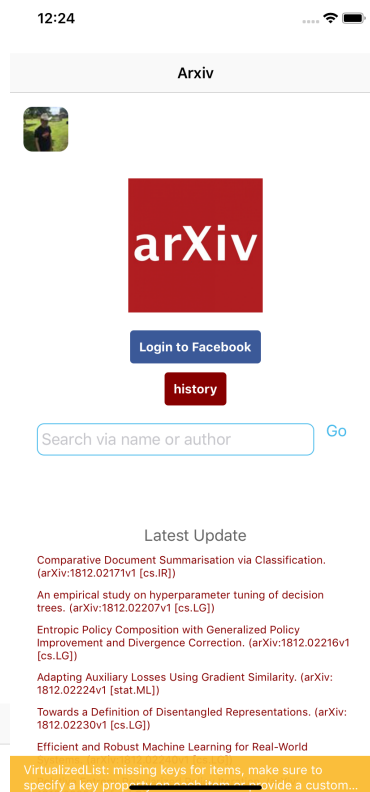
12:24

Arxiv

arXiv

Login to Facebook

history

Search via name or author

Go

Latest Update

Comparative Document Summarisation via Classification. (arXiv:1812.02171v1 [cs.IR])

An empirical study on hyperparameter tuning of decision trees. (arXiv:1812.02207v1 [cs.LG])

Entropic Policy Composition with Generalized Policy Improvement and Divergence Correction. (arXiv:1812.02216v1 [cs.LG])

Adapting Auxiliary Losses Using Gradient Similarity. (arXiv:1812.02224v1 [stat.ML])

Towards a Definition of Disentangled Representations. (arXiv:1812.02230v1 [cs.LG])

Efficient and Robust Machine Learning for Real-World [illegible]

VirtualizedList: missing keys for items, make sure to specify a key property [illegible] or provide a custom...